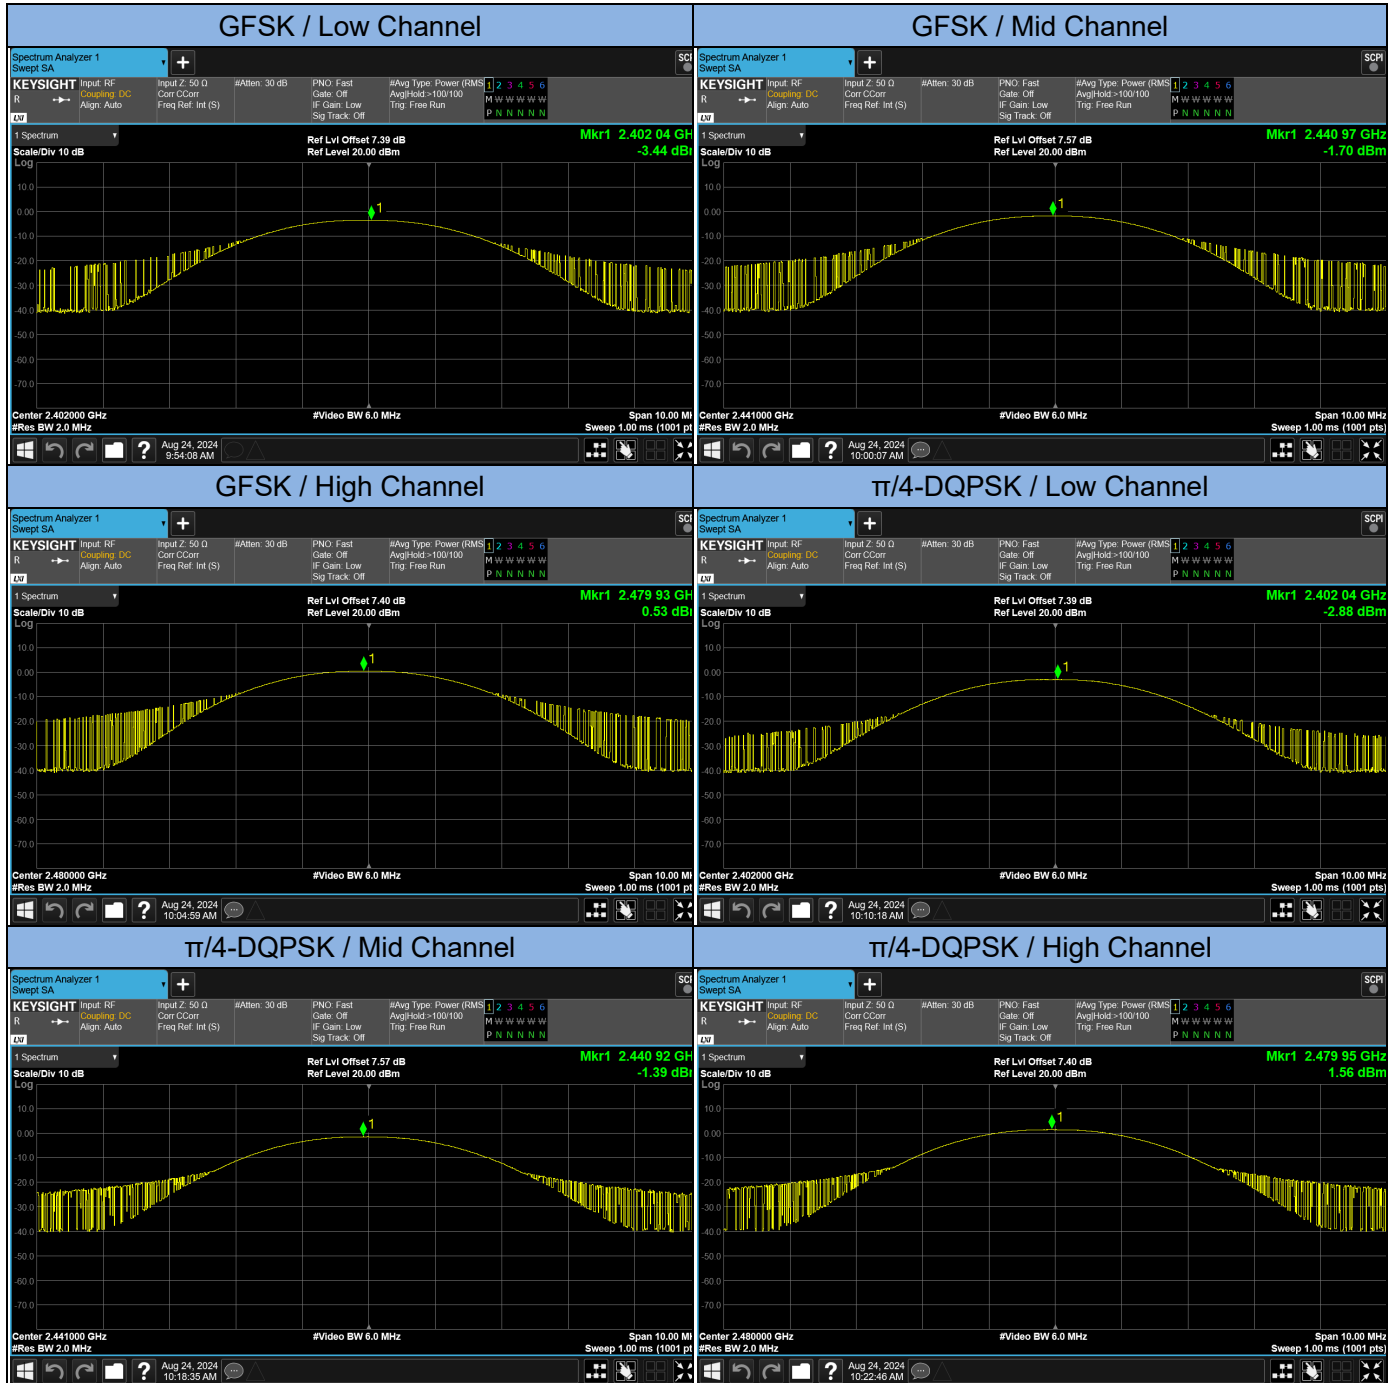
GFSK / Low Channel

Spectrum Analyzer 1
Swept SA
SCPI
KEYSIGHT Input: RF Coupling: DC Align: Auto
Input Z: 50 Ω Corr CCorr Freq Ref: Int (S)
#Atten: 30 dB
PNO: Fast Gate: Off IF Gain: Low Sig Track: Off
#Avg Type: Power (RMS) Avg|Hold:>100/100 Trig: Free Run
1 2 3 4 5 6
M W W W W W
P N N N N N
1 Spectrum
Scale/Div 10 dB
Log
Ref Lvl Offset 7.39 dB
Ref Level 20.00 dBm
Mkr1 2.402 04 GHz
-3.44 dBm
10.0
0.00
-10.0
-20.0
-30.0
-40.0
-50.0
-60.0
-70.0
Center 2.402000 GHz
#Res BW 2.0 MHz
#Video BW 6.0 MHz
Span 10.00 MHz
Sweep 1.00 ms (1001 pts)
Aug 24, 2024 9:54:08 AM

GFSK / Mid Channel

Spectrum Analyzer 1
Swept SA
SCPI
KEYSIGHT Input: RF Coupling: DC Align: Auto
Input Z: 50 Ω Corr CCorr Freq Ref: Int (S)
#Atten: 30 dB
PNO: Fast Gate: Off IF Gain: Low Sig Track: Off
#Avg Type: Power (RMS) Avg|Hold:>100/100 Trig: Free Run
1 Spectrum
Scale/Div 10 dB
Log
Ref Lvl Offset 7.57 dB
Ref Level 20.00 dBm
Mkr1 2.440 97 GHz
-1.70 dBm
Center 2.441000 GHz
#Res BW 2.0 MHz
#Video BW 6.0 MHz
Span 10.00 MHz
Sweep 1.00 ms (1001 pts)
Aug 24, 2024 10:00:07 AM

GFSK / High Channel

Spectrum Analyzer 1
Swept SA
KEYSIGHT
1 Spectrum
Scale/Div 10 dB
Ref Lvl Offset 7.40 dB
Ref Level 20.00 dBm
Mkr1 2.479 93 GHz
0.53 dBm
Center 2.480000 GHz
#Res BW 2.0 MHz
#Video BW 6.0 MHz
Span 10.00 MHz
Sweep 1.00 ms (1001 pts)
Aug 24, 2024 10:04:59 AM

π/4-DQPSK / Low Channel

Spectrum Analyzer 1
Swept SA
KEYSIGHT
1 Spectrum
Scale/Div 10 dB
Ref Lvl Offset 7.39 dB
Ref Level 20.00 dBm
Mkr1 2.402 04 GHz
-2.88 dBm
Center 2.402000 GHz
#Res BW 2.0 MHz
#Video BW 6.0 MHz
Span 10.00 MHz
Sweep 1.00 ms (1001 pts)
Aug 24, 2024 10:10:18 AM

π/4-DQPSK / Mid Channel

Spectrum Analyzer 1
Swept SA
KEYSIGHT
1 Spectrum
Scale/Div 10 dB
Ref Lvl Offset 7.57 dB
Ref Level 20.00 dBm
Mkr1 2.440 92 GHz
-1.39 dBm
Center 2.441000 GHz
#Res BW 2.0 MHz
#Video BW 6.0 MHz
Span 10.00 MHz
Sweep 1.00 ms (1001 pts)
Aug 24, 2024 10:18:35 AM

π/4-DQPSK / High Channel

Spectrum Analyzer 1
Swept SA
KEYSIGHT
1 Spectrum
Scale/Div 10 dB
Ref Lvl Offset 7.40 dB
Ref Level 20.00 dBm
Mkr1 2.479 95 GHz
1.56 dBm
Center 2.480000 GHz
#Res BW 2.0 MHz
#Video BW 6.0 MHz
Span 10.00 MHz
Sweep 1.00 ms (1001 pts)
Aug 24, 2024 10:22:46 AM